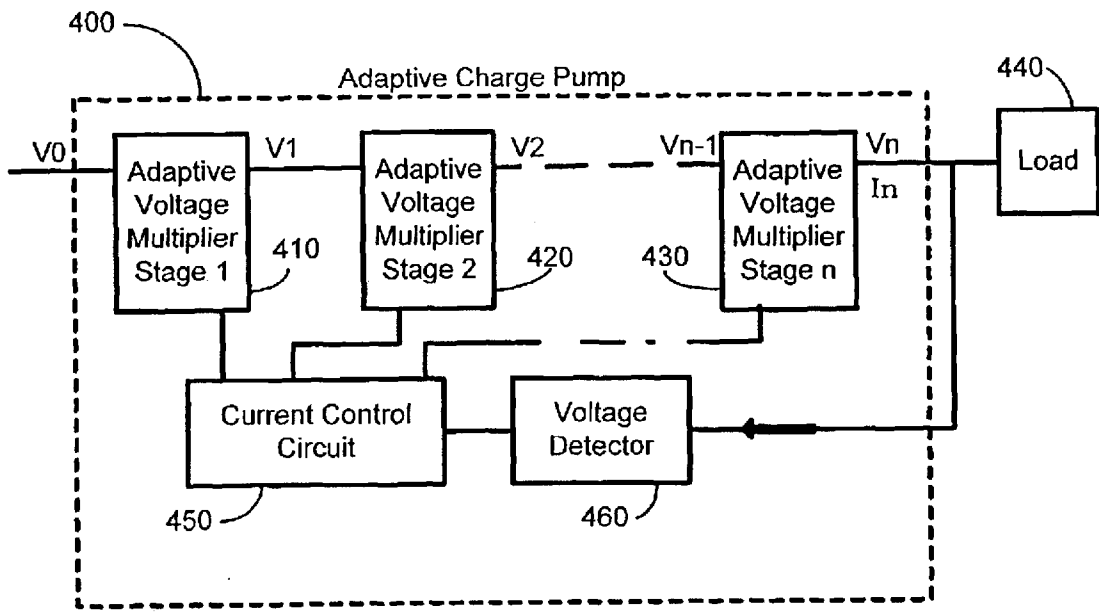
400

Adaptive Charge Pump

440

V0

Adaptive Voltage Multiplier Stage 1

410

V1

Adaptive Voltage Multiplier Stage 2

420

V2

Vn-1

430

Adaptive Voltage Multiplier Stage n

Vn

In

Load

Current Control Circuit

Voltage Detector

450

460